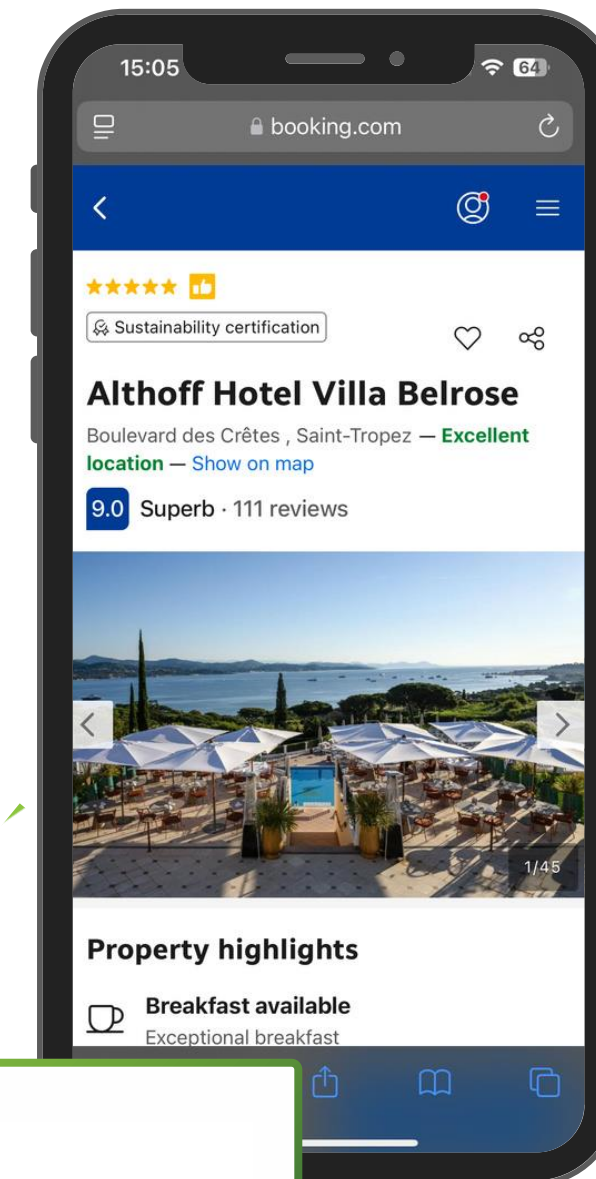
15:05

64

booking.com

Sustainability certification

Althoff Hotel Villa Belrose

Boulevard des Crêtes , Saint-Tropez — Excellent location — Show on map

9.0 Superb · 111 reviews

1/45

Property highlights

Breakfast available

Exceptional breakfast